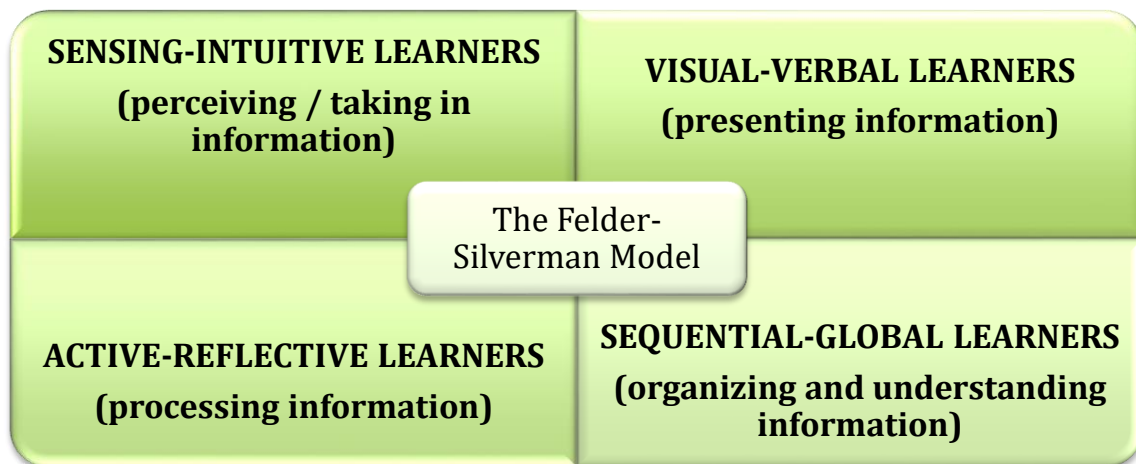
SENSING-INTUITIVE LEARNERS
(perceiving / taking in information)

VISUAL-VERBAL LEARNERS
(presenting information)

The Felder-Silverman Model

ACTIVE-REFLECTIVE LEARNERS
(processing information)

SEQUENTIAL-GLOBAL LEARNERS
(organizing and understanding information)